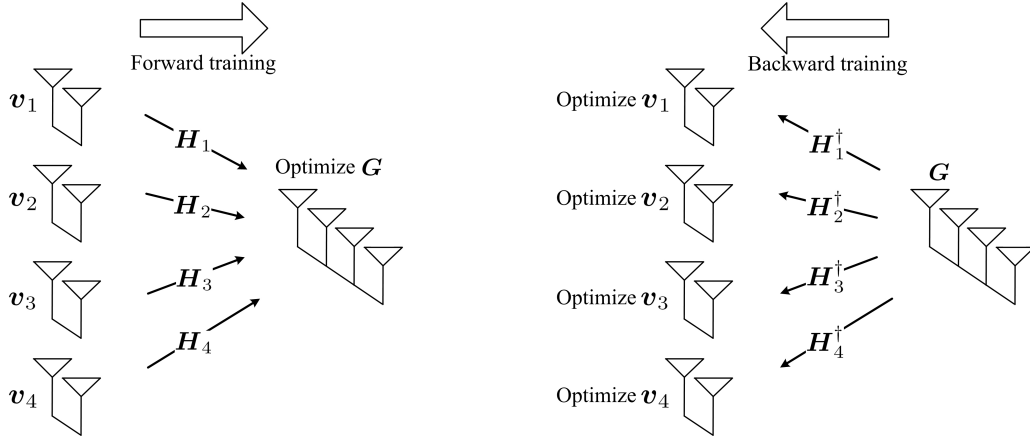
Forward training

$\boldsymbol{v}_1$

$\boldsymbol{H}_1$

Optimize $\boldsymbol{G}$

$\boldsymbol{v}_2$

$\boldsymbol{H}_2$

$\boldsymbol{v}_3$

$\boldsymbol{H}_3$

$\boldsymbol{v}_4$

$\boldsymbol{H}_4$

Backward training

Optimize $\boldsymbol{v}_1$

$\boldsymbol{H}_1^\dagger$

$\boldsymbol{G}$

Optimize $\boldsymbol{v}_2$

$\boldsymbol{H}_2^\dagger$

Optimize $\boldsymbol{v}_3$

$\boldsymbol{H}_3^\dagger$

$\boldsymbol{H}_4^\dagger$

Optimize $\boldsymbol{v}_4$